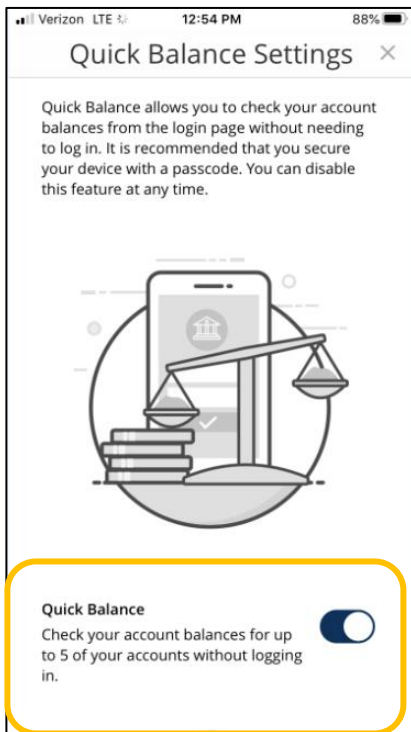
Verizon LTE 12:54 PM 88%

Quick Balance Settings ×

Quick Balance allows you to check your account balances from the login page without needing to log in. It is recommended that you secure your device with a passcode. You can disable this feature at any time.

Quick Balance
Check your account balances for up to 5 of your accounts without logging in.